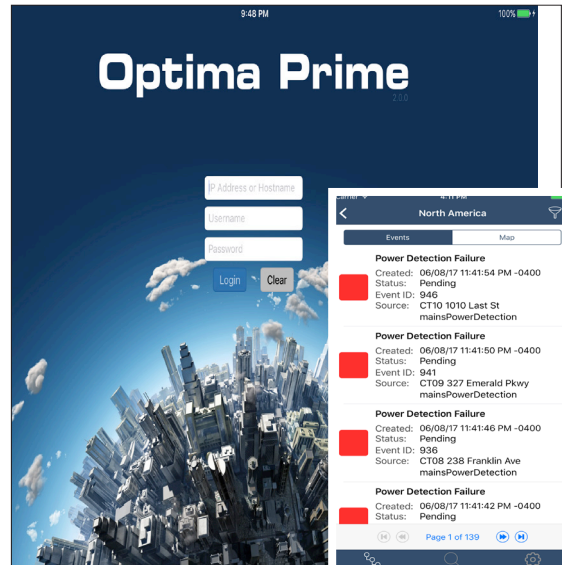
9:48 PM

100%

Optima Prime

2.0.0

IP Address or Hostname

Username

Password

Login

Clear

Carrier

4:11 PM

North America

Events

Map

Power Detection Failure
Created: 06/08/17 11:41:54 PM -0400
Status: Pending
Event ID: 946
Source: CT10 1010 Last St mainsPowerDetection

Power Detection Failure
Created: 06/08/17 11:41:50 PM -0400
Status: Pending
Event ID: 941
Source: CT09 327 Emerald Pkwy mainsPowerDetection

Power Detection Failure
Created: 06/08/17 11:41:46 PM -0400
Status: Pending
Event ID: 936
Source: CT08 238 Franklin Ave mainsPowerDetection

Power Detection Failure
Created: 06/08/17 11:41:42 PM -0400
Status: Pending

Page 1 of 139